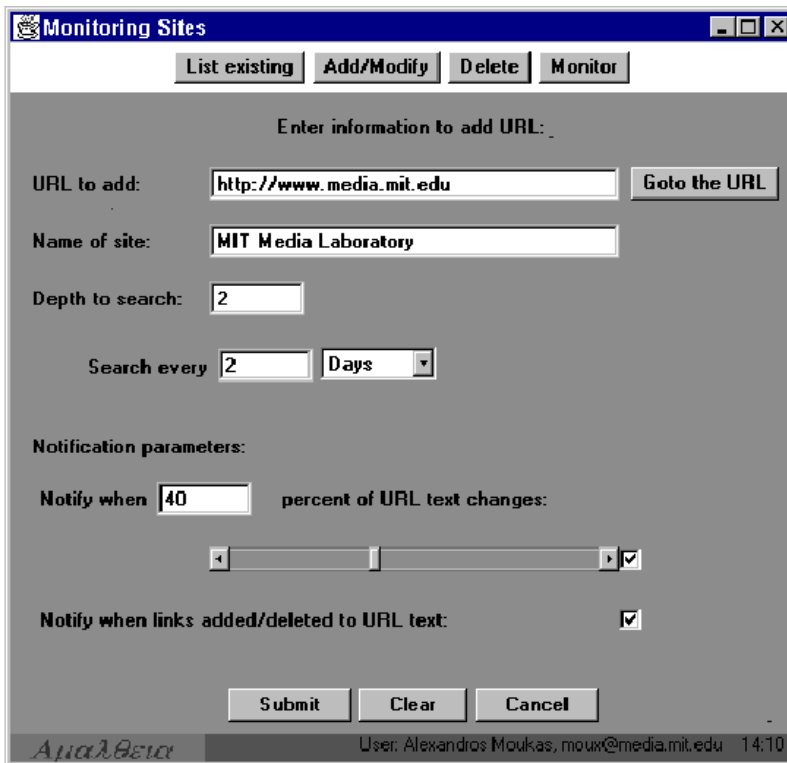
Monitoring Sites

List existing | Add/Modify | Delete | Monitor

Enter information to add URL:

URL to add: http://www.media.mit.edu Goto the URL

Name of site: MIT Media Laboratory

Depth to search: 2

Search every 2 Days

Notification parameters:

Notify when 40 percent of URL text changes:

Notify when links added/deleted to URL text:

Submit Clear Cancel

Αμαλθεια User: Alexandros Moukas, moux@media.mit.edu 14:10